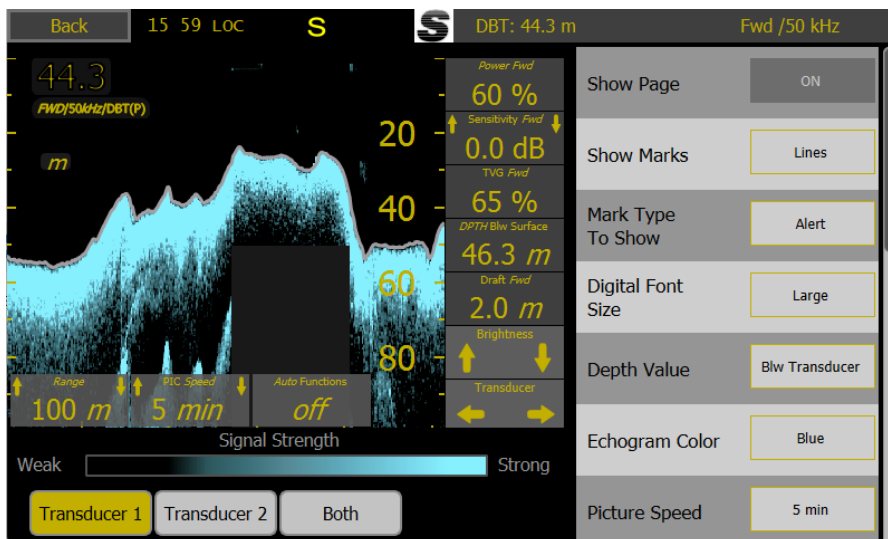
Back 15 59 LOC S DBT: 44.3 m Fwd /50 kHz

44.3
FWD/50kHz/DBT(P)
m

20
40
60
80

Power Fwd
60 %
Sensitivity Fwd
0.0 dB
TVG Fwd
65 %
DPTH Blw Surface
46.3 m
Draft Fwd
2.0 m
Brightness
Transducer

Range
100 m
PIC Speed
5 min
Auto Functions
off

Signal Strength
Weak Strong

Transducer 1 Transducer 2 Both

| | |
|---|---|
| Show Page | ON |
| Show Marks | Lines |
| Mark Type To Show | Alert |
| Digital Font Size | Large |
| Depth Value | Blw Transducer |
| Echogram Color | Blue |
| Picture Speed | 5 min |